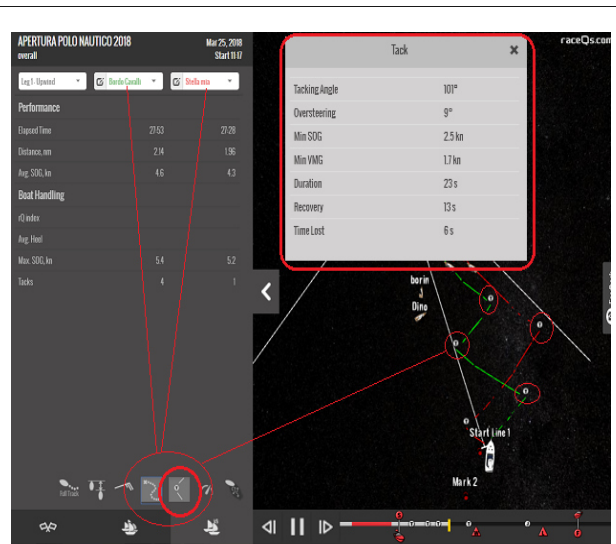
APERTURA POLO NAUTICO 2018
overall

Mar 25, 2018
Start 11:17

Leg 1 - Upwind
Bordo Cavalli
Stella ma

Performance

| | | |
|---|---|---|
| Elapsed Time | 27:53 | 27:28 |
| Distance, nm | 2.14 | 1.96 |
| Avg. SOG, kn | 4.6 | 4.3 |

Boat Handling

| | | |
|---|---|---|
| rQ index | | |
| Avg. Heel | | |
| Max. SOG, kn | 5.4 | 5.2 |
| Tacks | 4 | 1 |

Full Track

Tack

| | |
|---|---|
| Tacking Angle | 101° |
| Oversteering | 9° |
| Min SOG | 2.5 kn |
| Min VMG | 1.7 kn |
| Duration | 23 s |
| Recovery | 13 s |
| Time Lost | 6 s |

raceQs.com

borin
Dino

Start Line 1
Mark 2